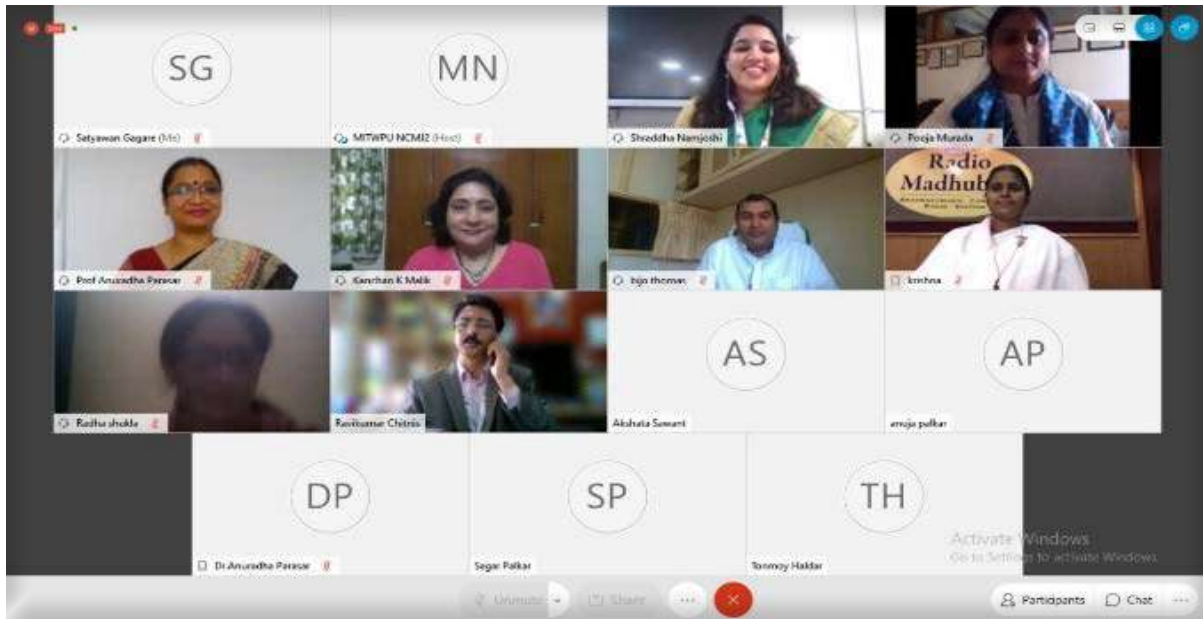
SG

Satyawan Gagare (Me)

MN

MITWPU NCMI2 (Host)

Shraddha Namjoshi

Pooja Murada

Prof Anuradha Parasar

Kanchan K Malik

bijo thomas

Radio Madhuban

krishna

Radha shukla

Ravikumar Chitnis

AS

Akshata Sawant

AP

anuja palkar

DP

Dr Anuradha Parasar

SP

Sagar Palkar

TH

Tonmoy Haldar

Activate Windows
Go to Settings to activate Windows.

Unmute

Share

Participants

Chat